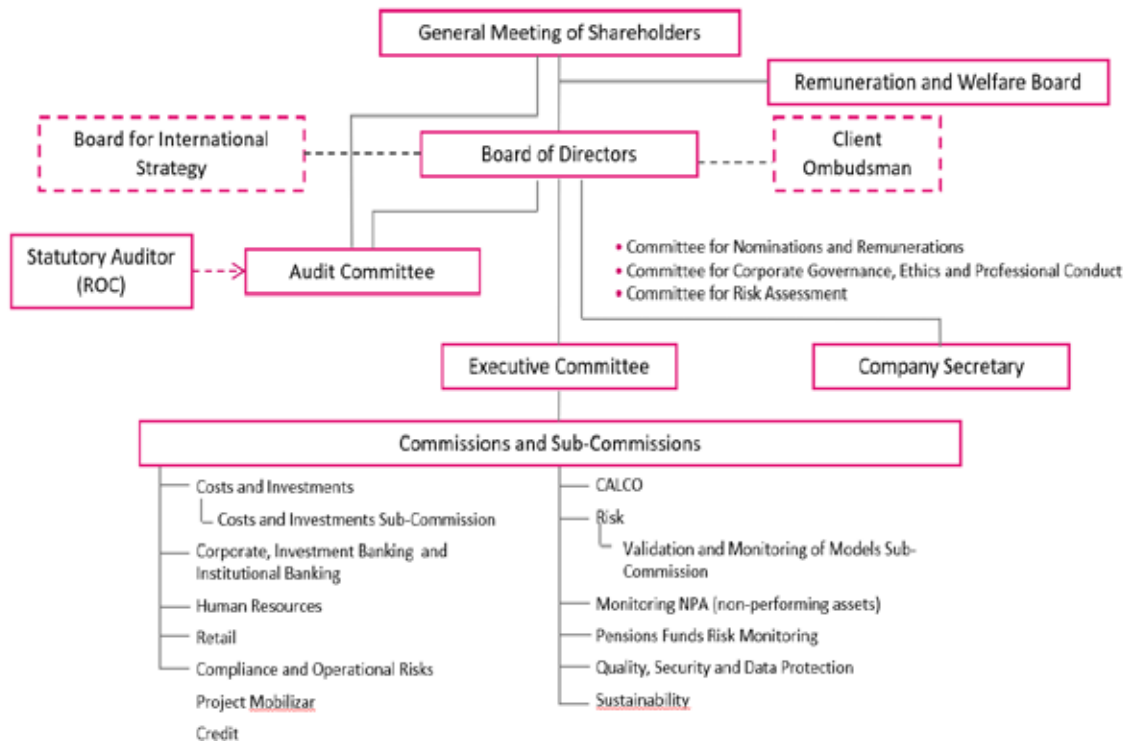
General Meeting of Shareholders

Remuneration and Welfare Board

Board for International Strategy

Board of Directors

Client Ombudsman

Statutory Auditor (ROC)

Audit Committee

• Committee for Nominations and Remunerations
• Committee for Corporate Governance, Ethics and Professional Conduct
• Committee for Risk Assessment

Executive Committee

Company Secretary

Commissions and Sub-Commissions

Costs and Investments
Costs and Investments Sub-Commission
Corporate, Investment Banking and Institutional Banking
Human Resources
Retail
Compliance and Operational Risks
Project Mobilizar
Credit

CALCO
Risk
Validation and Monitoring of Models Sub-Commission
Monitoring NPA (non-performing assets)
Pensions Funds Risk Monitoring
Quality, Security and Data Protection
Sustainability